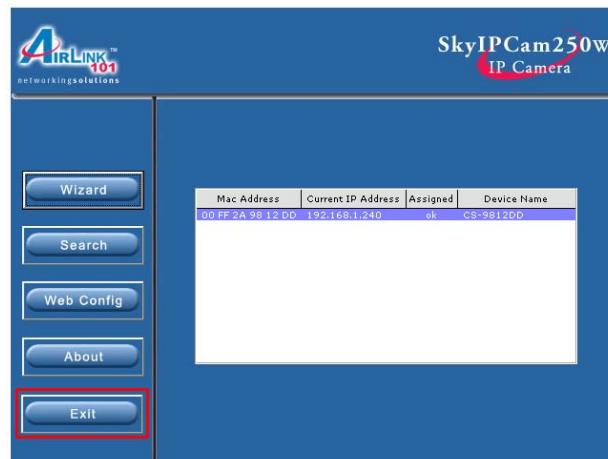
AIRLINK 101
networkingsolutions

SkyIPCam250w
IP Camera

Wizard

Search

Web Config

About

Exit

| Mac Address | Current IP Address | Assigned | Device Name |
|---|---|---|---|
| 00 FF 2A 98 12 DD | 192.168.1.240 | ok | CS-9812DD |